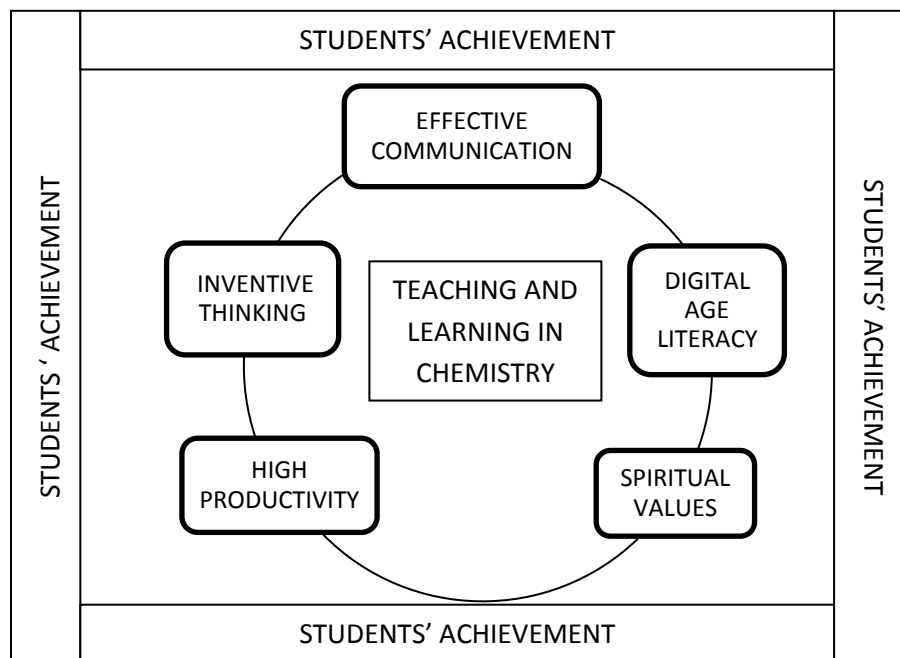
STUDENTS' ACHIEVEMENT

STUDENTS ' ACHIEVEMENT

EFFECTIVE COMMUNICATION

INVENTIVE THINKING

TEACHING AND LEARNING IN CHEMISTRY

DIGITAL AGE LITERACY

HIGH PRODUCTIVITY

SPIRITUAL VALUES

STUDENTS' ACHIEVEMENT

STUDENTS' ACHIEVEMENT